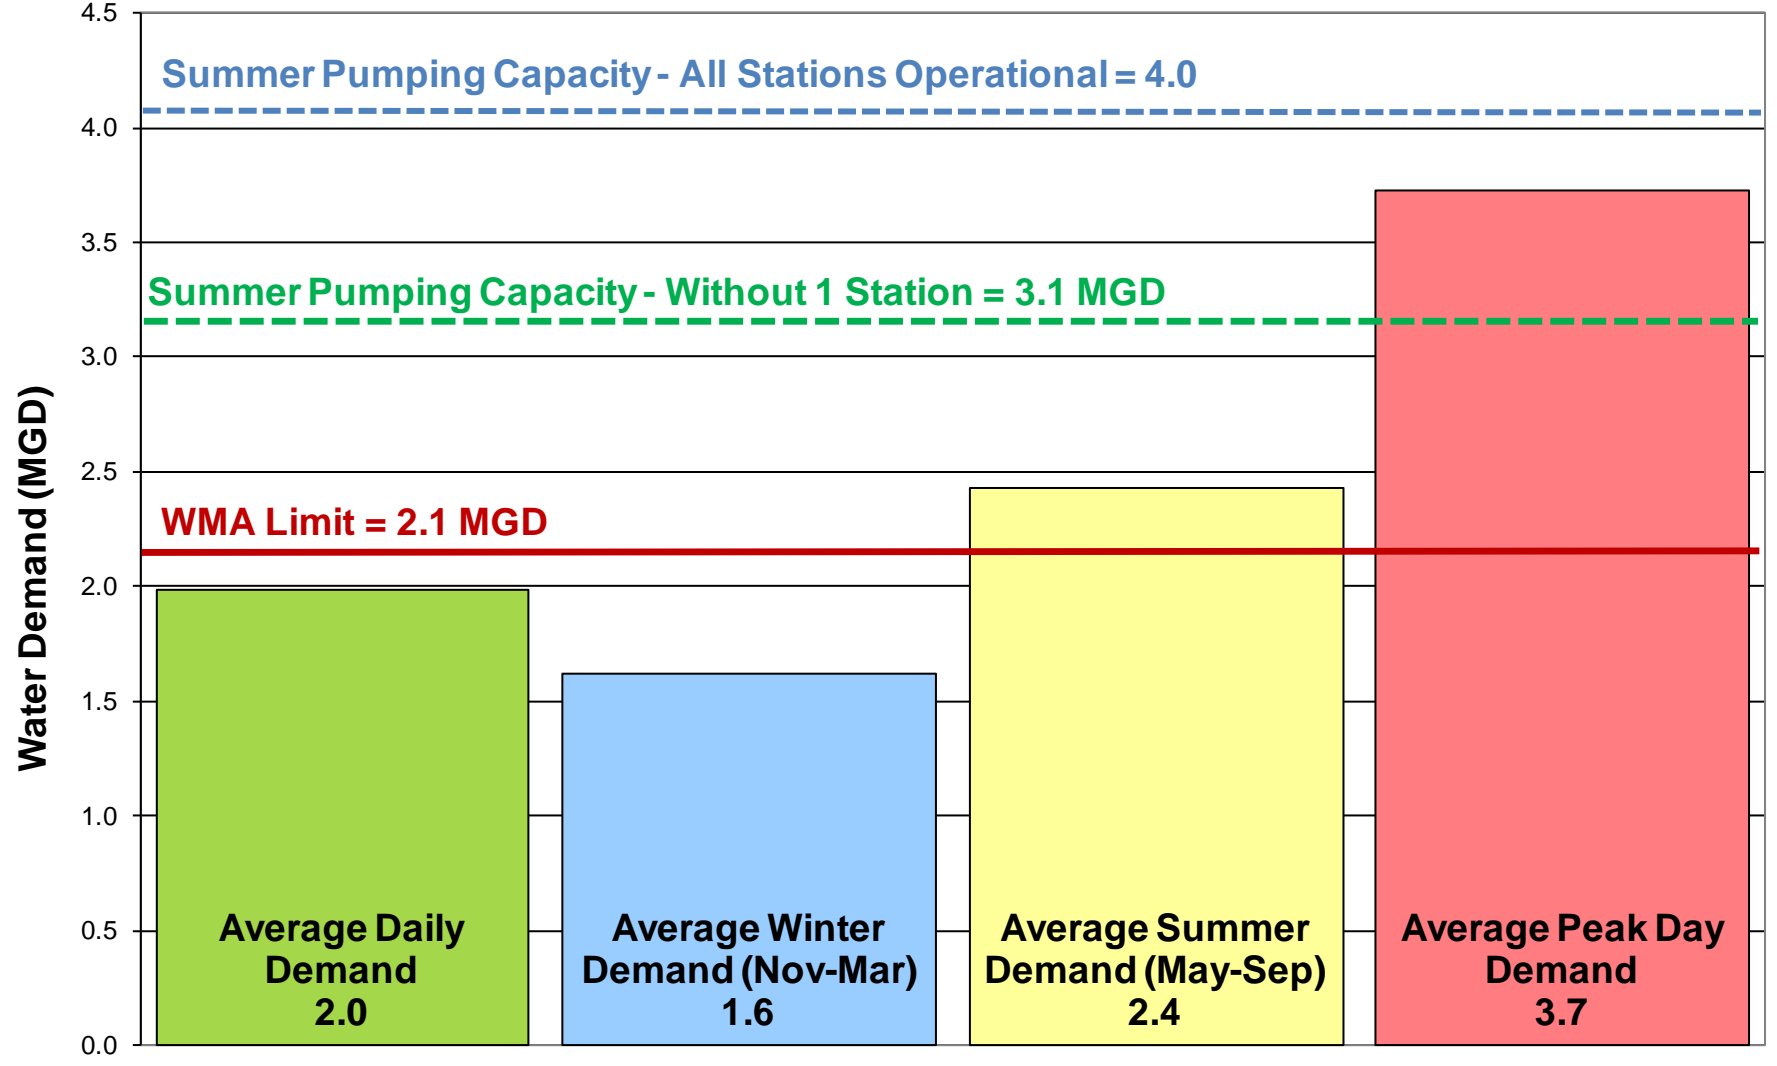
4.5
4.0
3.5
3.0
2.5
2.0
1.5
1.0
0.5
0.0

Water Demand (MGD)

Summer Pumping Capacity - All Stations Operational = 4.0

Summer Pumping Capacity - Without 1 Station = 3.1 MGD

WMA Limit = 2.1 MGD

Average Daily Demand 2.0

Average Winter Demand (Nov-Mar) 1.6

Average Summer Demand (May-Sep) 2.4

Average Peak Day Demand 3.7